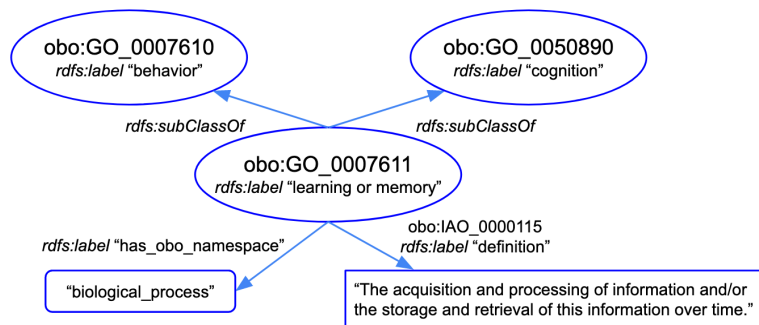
obo:GO_0007610
rdfs:label "behavior"

obo:GO_0050890
rdfs:label "cognition"

rdfs:subClassOf

rdfs:subClassOf

obo:GO_0007611
rdfs:label "learning or memory"

rdfs:label "has_obo_namespace"

obo:IAO_0000115
rdfs:label "definition"

"biological_process"

"The acquisition and processing of information and/or the storage and retrieval of this information over time."